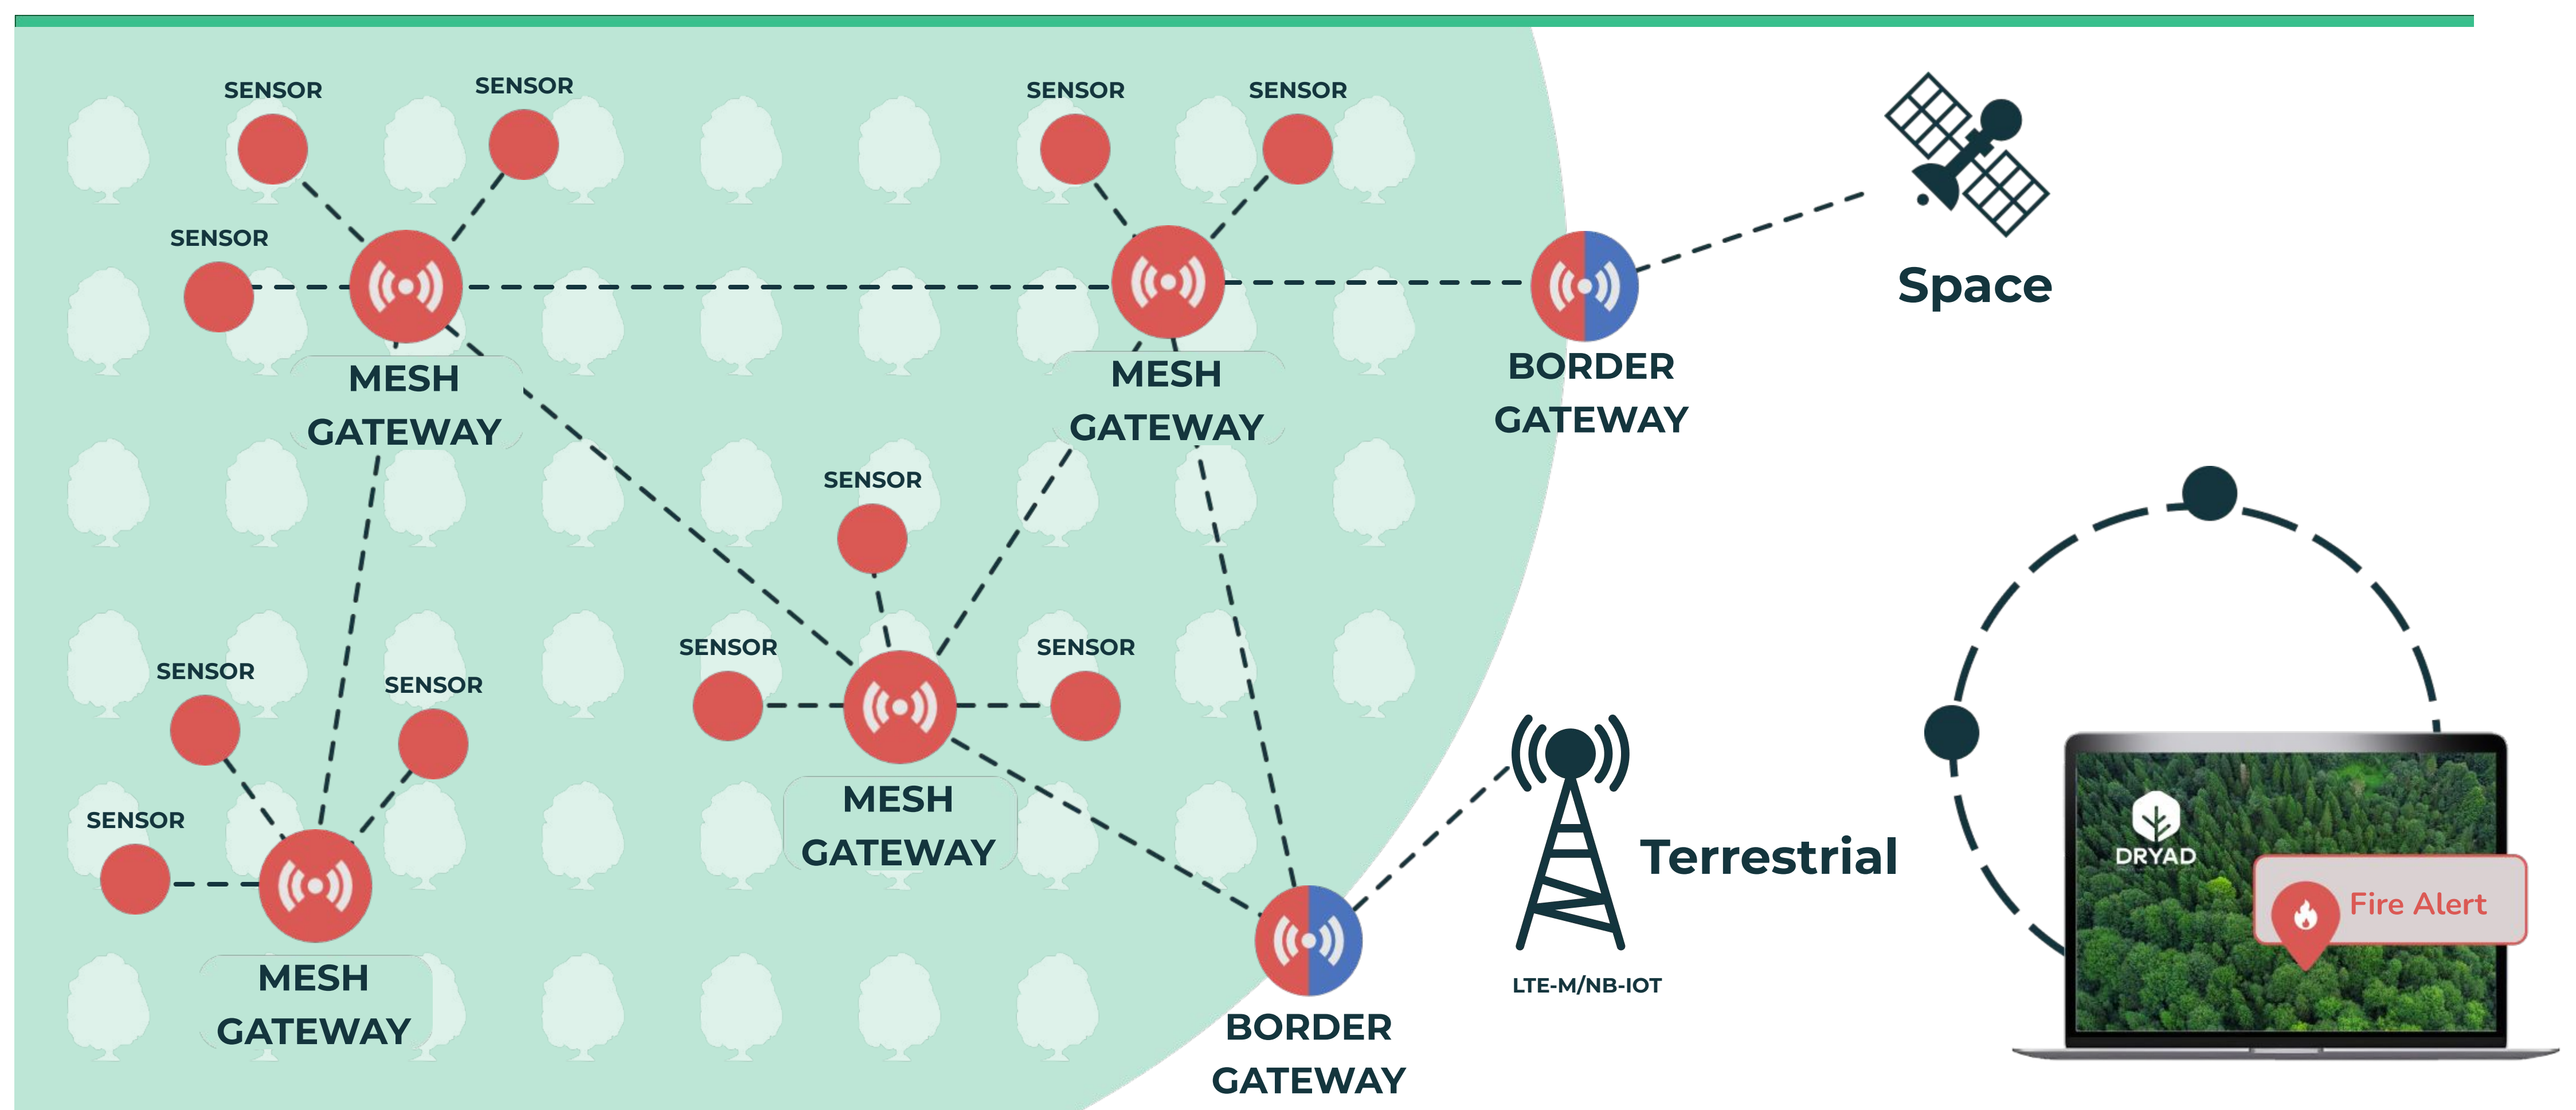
SENSOR
SENSOR
SENSOR
MESH GATEWAY

SENSOR
SENSOR
MESH GATEWAY

BORDER GATEWAY

Space

SENSOR
SENSOR
SENSOR
MESH GATEWAY

SENSOR
SENSOR
SENSOR
MESH GATEWAY

BORDER GATEWAY

Terrestrial

LTE-M/NB-IOT

DRYAD

Fire Alert